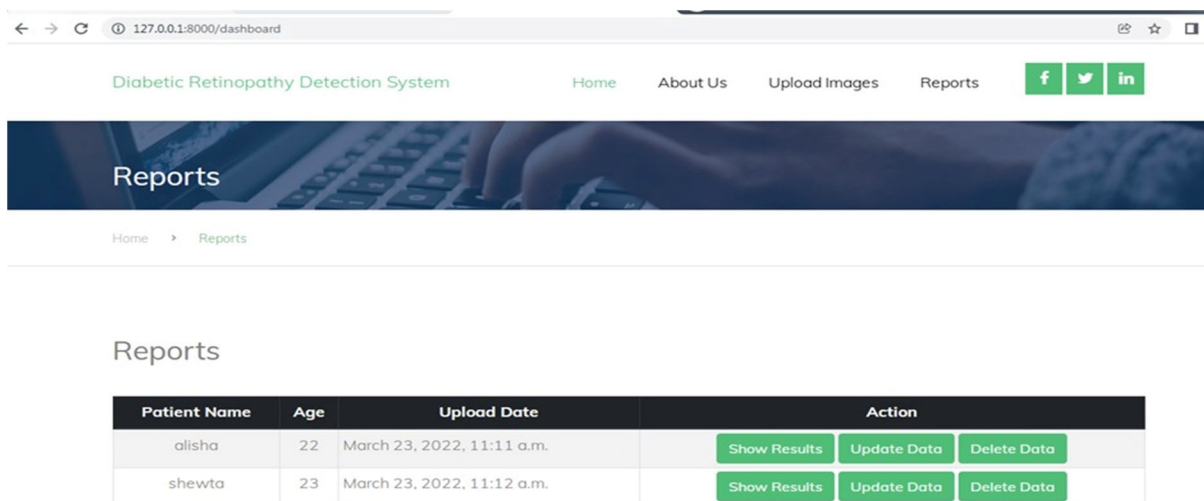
127.0.0.1:8000/dashboard

Diabetic Retinopathy Detection System

Home About Us Upload Images Reports

f in

Reports

Home › Reports

Reports

| Patient Name | Age | Upload Date | Action |
|---|---|---|---|
| alisha | 22 | March 23, 2022, 11:11 a.m. | Show Results Update Data Delete Data |
| shewta | 23 | March 23, 2022, 11:12 a.m. | Show Results Update Data Delete Data |